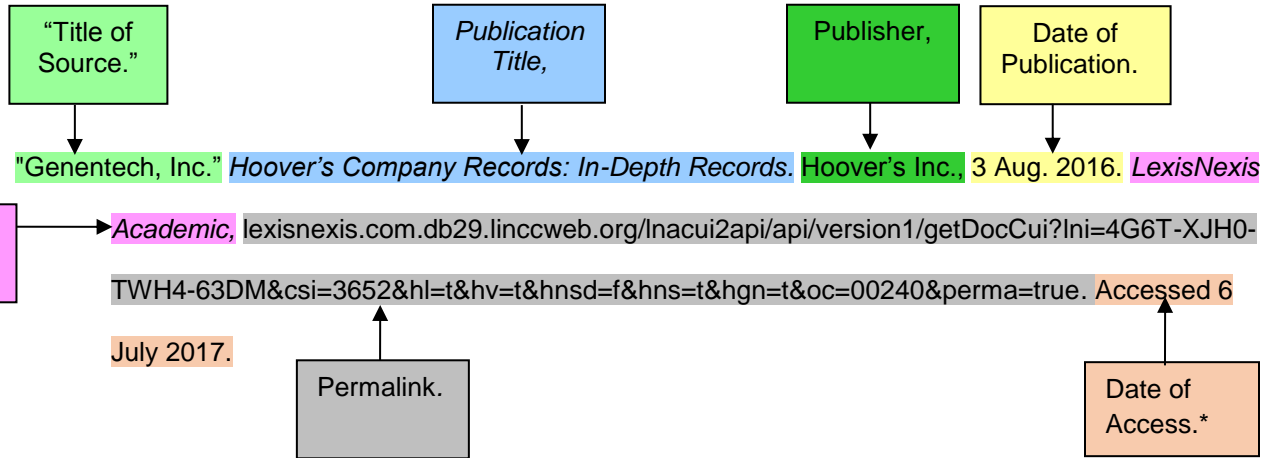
“Title of Source.”

*Publication Title,*

Publisher,

Date of Publication.

"Genentech, Inc." *Hoover’s Company Records: In-Depth Records.* Hoover’s Inc., 3 Aug. 2016. *LexisNexis Academic,* lexisnexis.com.db29.linccweb.org/lnacui2api/api/version1/getDocCui?lni=4G6T-XJH0-TWH4-63DM&csi=3652&hl=t&hv=t&hnsd=f&hns=t&hgn=t&oc=00240&perma=true. Accessed 6 July 2017.

Permalink.

Date of Access.*